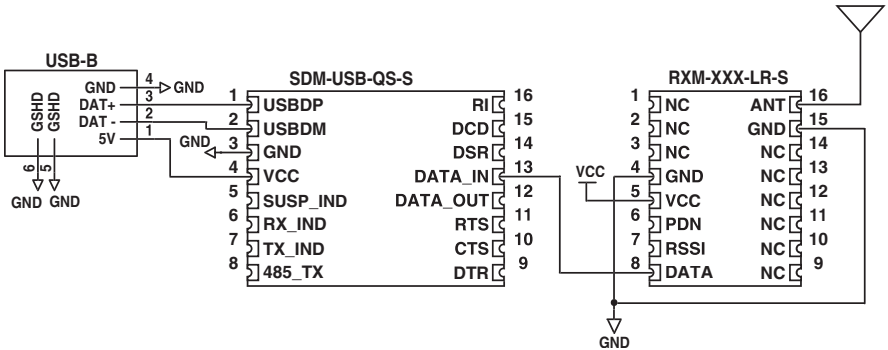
USB-B

GND 4 GND
DAT+ 3
DAT - 2
5V 1
GSHD GSHD
6 5
GND GND

SDM-USB-QS-S

| | | | |
|---|---|---|---|
| 1 | USBDP | RI | 16 |
| 2 | USBDM | DCD | 15 |
| 3 | GND | DSR | 14 |
| 4 | VCC | DATA_IN | 13 |
| 5 | SUSP_IND | DATA_OUT | 12 |
| 6 | RX_IND | RTS | 11 |
| 7 | TX_IND | CTS | 10 |
| 8 | 485_TX | DTR | 9 |

GND

VCC

RXM-XXX-LR-S

| | | | |
|---|---|---|---|
| 1 | NC | ANT | 16 |
| 2 | NC | GND | 15 |
| 3 | NC | NC | 14 |
| 4 | GND | NC | 13 |
| 5 | VCC | NC | 12 |
| 6 | PDN | NC | 11 |
| 7 | RSSI | NC | 10 |
| 8 | DATA | NC | 9 |

GND